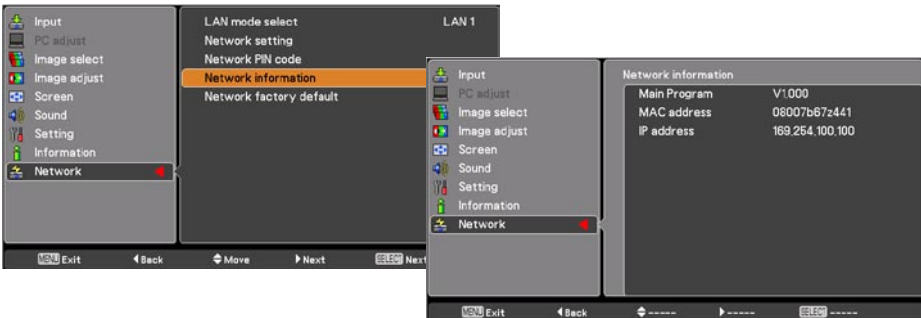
Input
PC adjust
Image select
Image adjust
Screen
Sound
Setting
Information
Network

LAN mode select LAN 1
Network setting
Network PIN code
Network information
Network factory default

MENU Exit ◀Back ◆Move ▶Next SELECT Next

Input
PC adjust
Image select
Image adjust
Screen
Sound
Setting
Information
Network

Network information

| | |
|---|---|
| Main Program | V1.000 |
| MAC address | 08007b67z441 |
| IP address | 169.254.100.100 |

MENU Exit ◀Back ◆----- ▶----- SELECT -----